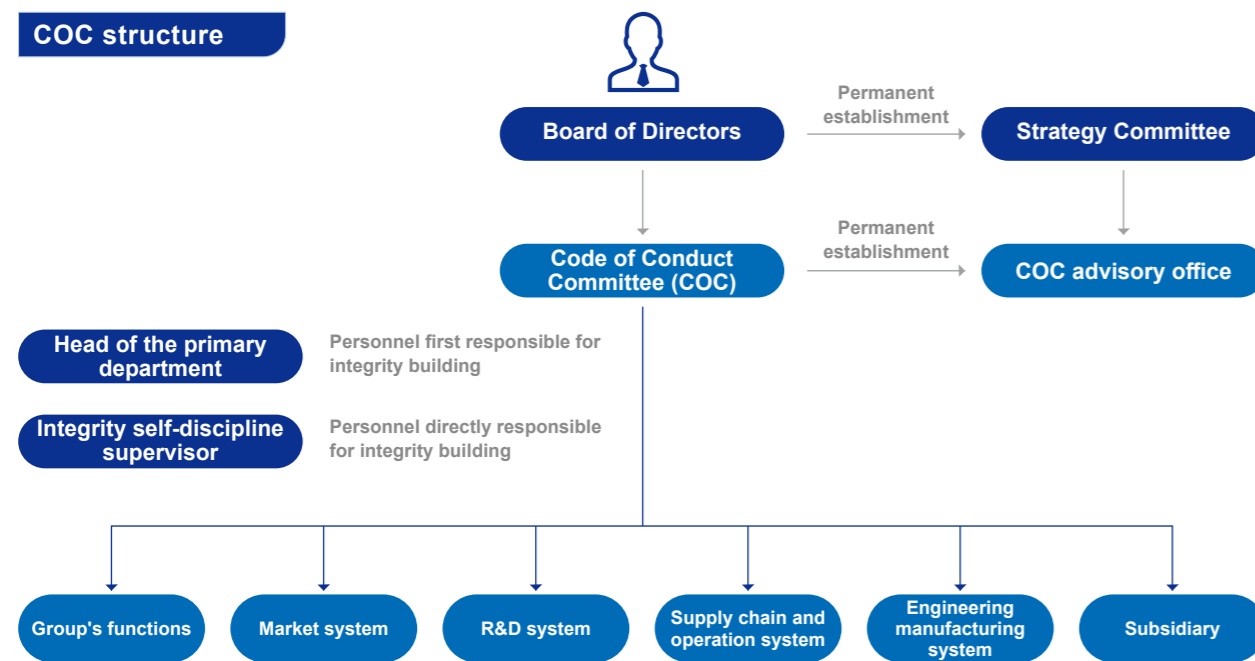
COC structure

Board of Directors

Permanent establishment

Strategy Committee

Code of Conduct Committee (COC)

Permanent establishment

COC advisory office

Head of the primary department

Personnel first responsible for integrity building

Integrity self-discipline supervisor

Personnel directly responsible for integrity building

Group's functions

Market system

R&D system

Supply chain and operation system

Engineering manufacturing system

Subsidiary